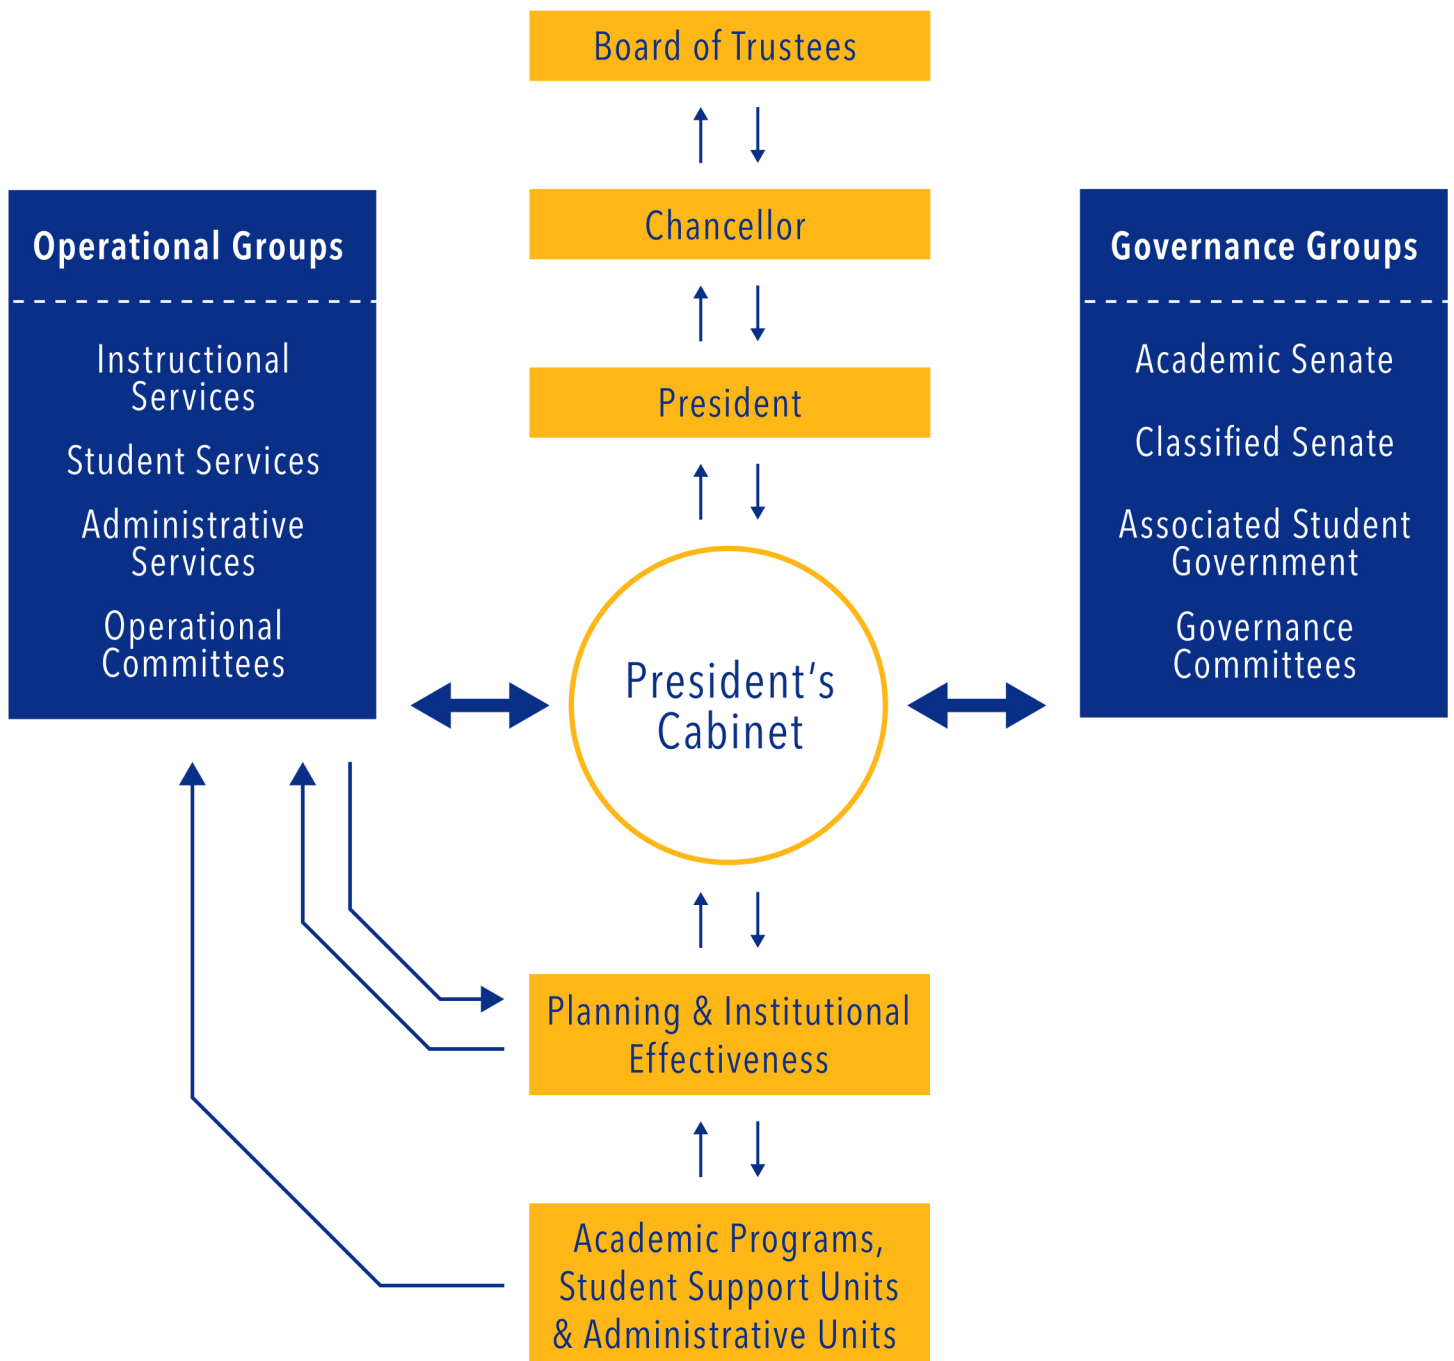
Board of Trustees

Chancellor

President

Operational Groups

Instructional Services

Student Services

Administrative Services

Operational Committees

President's Cabinet

Governance Groups

Academic Senate

Classified Senate

Associated Student Government

Governance Committees

Planning & Institutional Effectiveness

Academic Programs, Student Support Units & Administrative Units